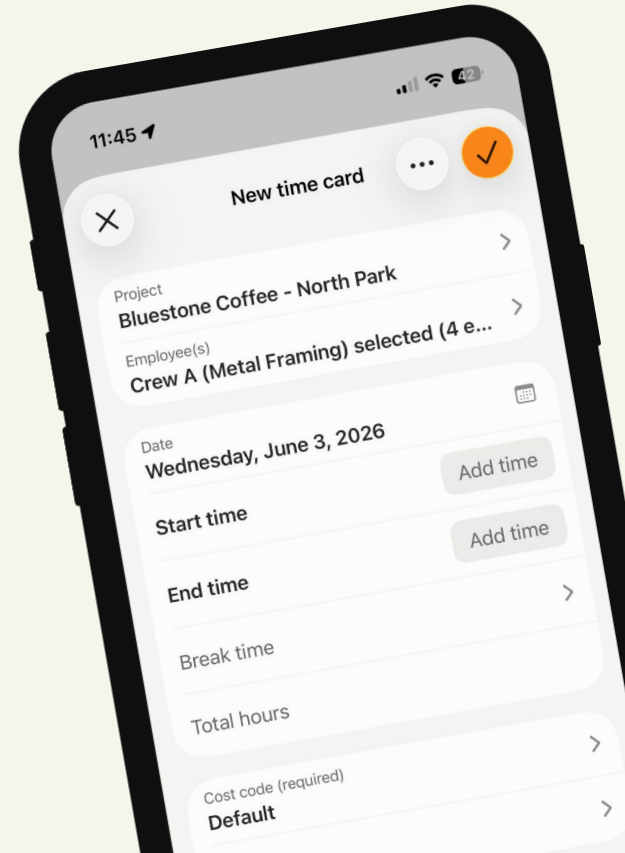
11:45

42

New time card

Project
Bluestone Coffee - North Park

Employee(s)
Crew A (Metal Framing) selected (4 e...

Date
Wednesday, June 3, 2026

Start time
Add time

End time
Add time

Break time

Total hours

Cost code (required)
Default